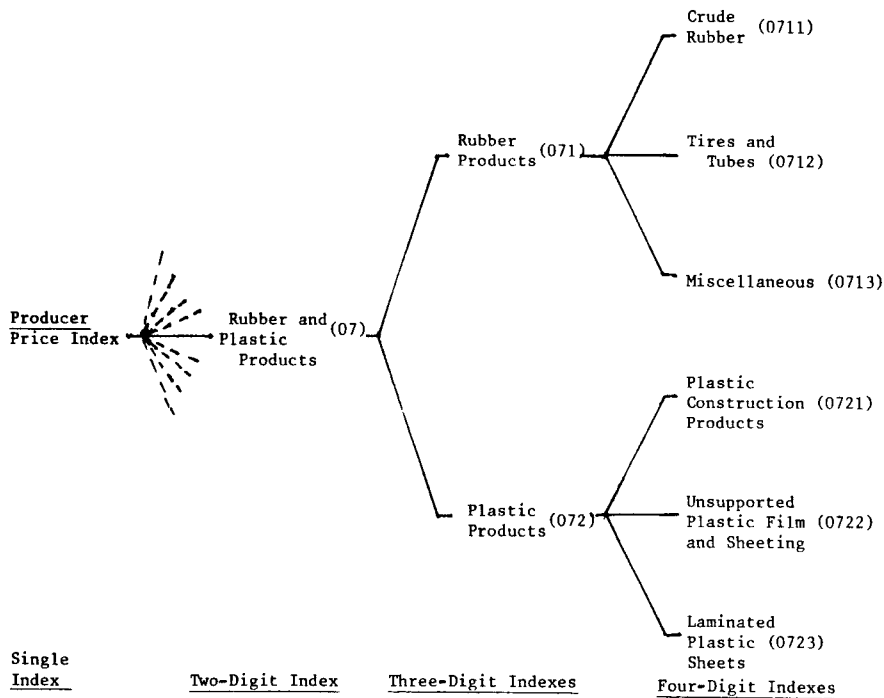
Producer Price Index

Rubber and Plastic Products (07)

Rubber Products (071)

Crude Rubber (0711)

Tires and Tubes (0712)

Miscellaneous (0713)

Plastic Products (072)

Plastic Construction Products (0721)

Unsupported Plastic Film and Sheeting (0722)

Laminated Plastic Sheets (0723)

Single Index

Two-Digit Index

Three-Digit Indexes

Four-Digit Indexes